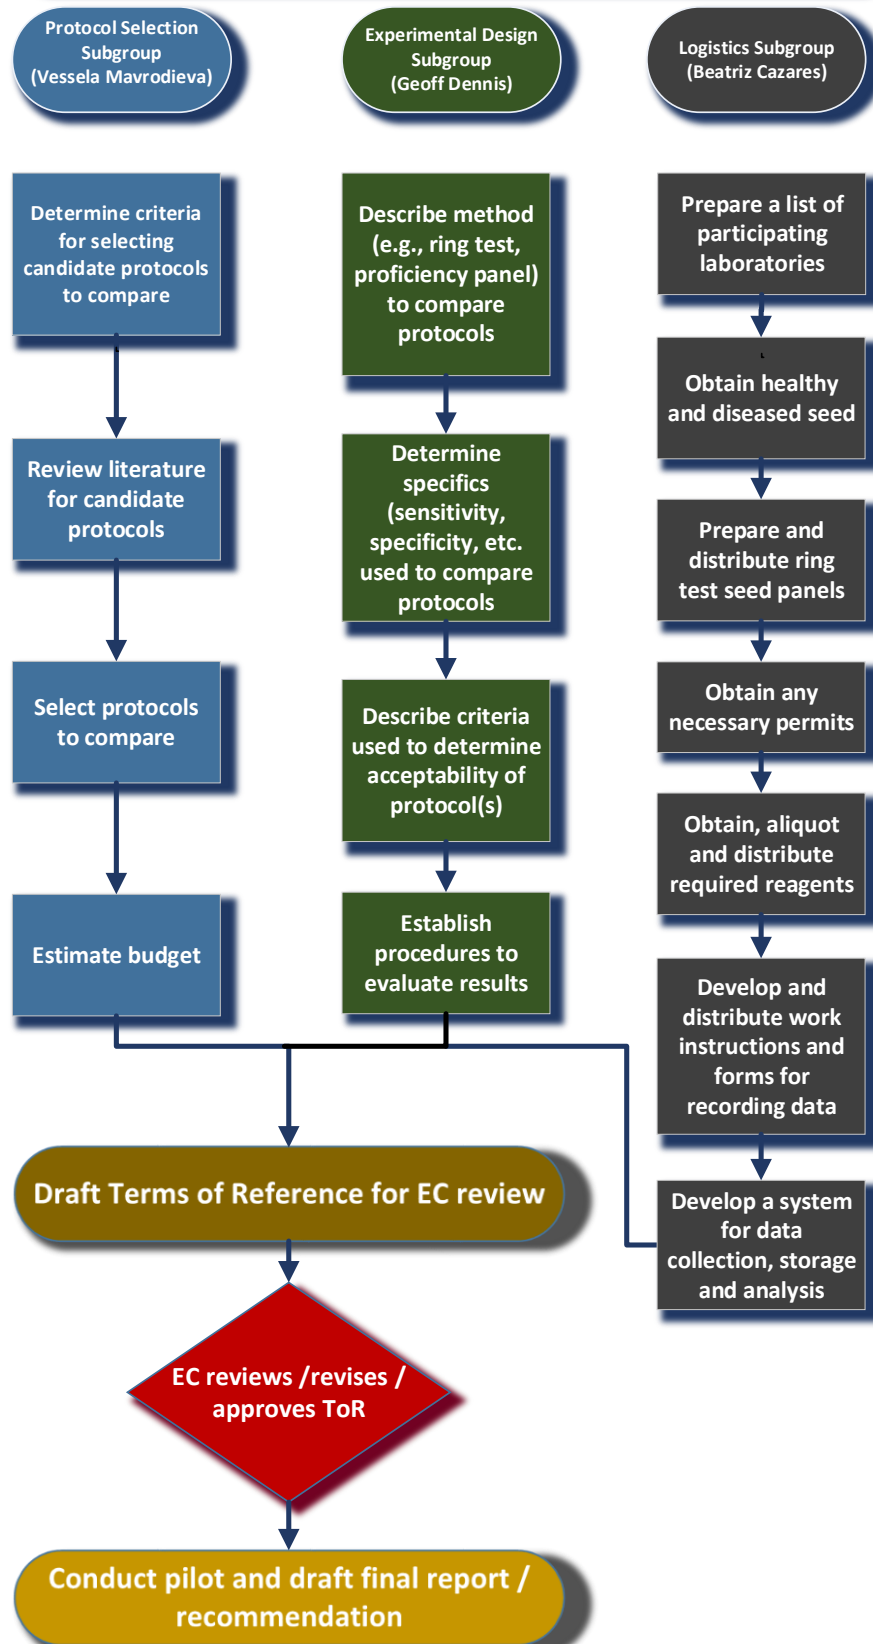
Protocol Selection Subgroup (Vessela Mavrodieva)

Experimental Design Subgroup (Geoff Dennis)

Logistics Subgroup (Beatriz Cazares)

Determine criteria for selecting candidate protocols to compare

Review literature for candidate protocols

Select protocols to compare

Estimate budget

Describe method (e.g., ring test, proficiency panel) to compare protocols

Determine specifics (sensitivity, specificity, etc. used to compare protocols

Describe criteria used to determine acceptability of protocol(s)

Establish procedures to evaluate results

Prepare a list of participating laboratories

Obtain healthy and diseased seed

Prepare and distribute ring test seed panels

Obtain any necessary permits

Obtain, aliquot and distribute required reagents

Develop and distribute work instructions and forms for recording data

Develop a system for data collection, storage and analysis

Draft Terms of Reference for EC review

EC reviews /revises / approves ToR

Conduct pilot and draft final report / recommendation